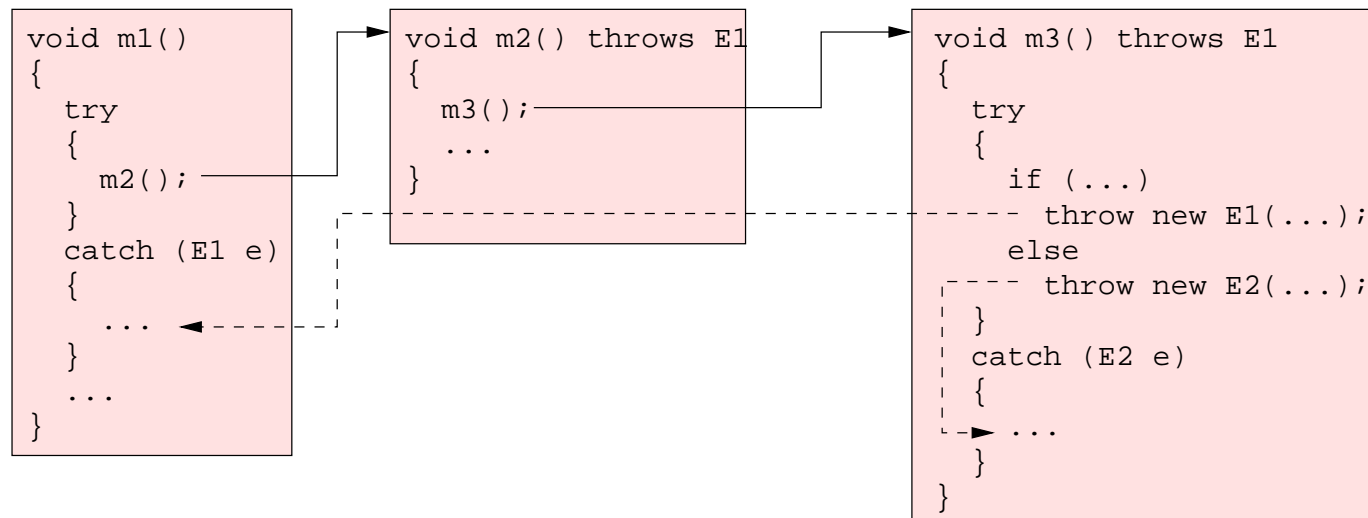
void m1()
{
  try
  {
    m2();
  }
  catch (E1 e)
  {
    ...
  }
  ...
}

void m2() throws E1
{
  m3();
  ...
}

void m3() throws E1
{
  try
  {
    if (...)
      throw new E1(...);
    else
      throw new E2(...);
  }
  catch (E2 e)
  {
    ...
  }
}